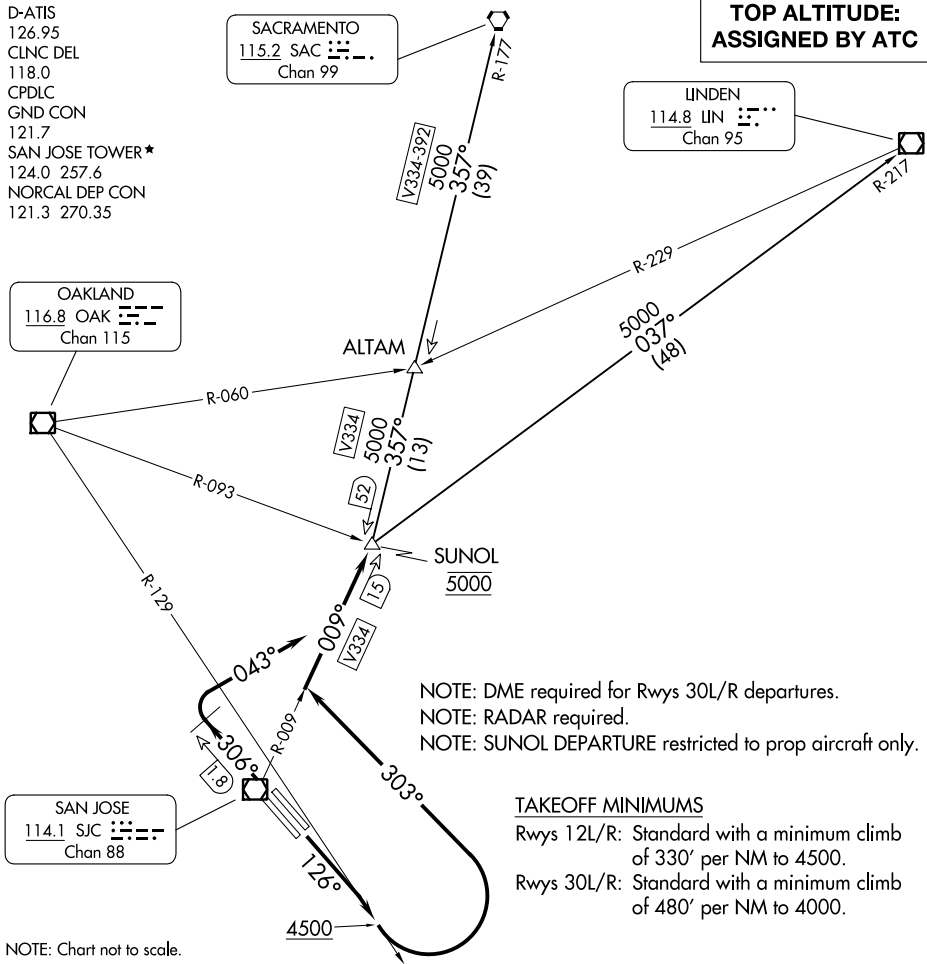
D-ATIS
126.95
CLNC DEL
118.0
CPDLC
GND CON
121.7
SAN JOSE TOWER ★
124.0 257.6
NORCAL DEP CON
121.3 270.35

TOP ALTITUDE:
ASSIGNED BY ATC

SACRAMENTO
115.2 SAC
Chan 99

R-177

LINDEN
114.8 LIN
Chan 95

R-217

V334-392
5000
357°
(39)

R-229

OAKLAND
116.8 OAK
Chan 115

ALTAM

5000
037°
(48)

R-060

V334
5000
357°
(13)

R-093

52

SUNOL
5000

15

R-129

009°
V334

043°

NOTE: DME required for Rwys 30L/R departures.
NOTE: RADAR required.
NOTE: SUNOL DEPARTURE restricted to prop aircraft only.

306°
R-009
1.8

303°

SAN JOSE
114.1 SJC
Chan 88

126°

TAKEOFF MINIMUMS
Rwys 12L/R: Standard with a minimum climb of 330′ per NM to 4500.
Rwys 30L/R: Standard with a minimum climb of 480′ per NM to 4000.

4500

NOTE: Chart not to scale.